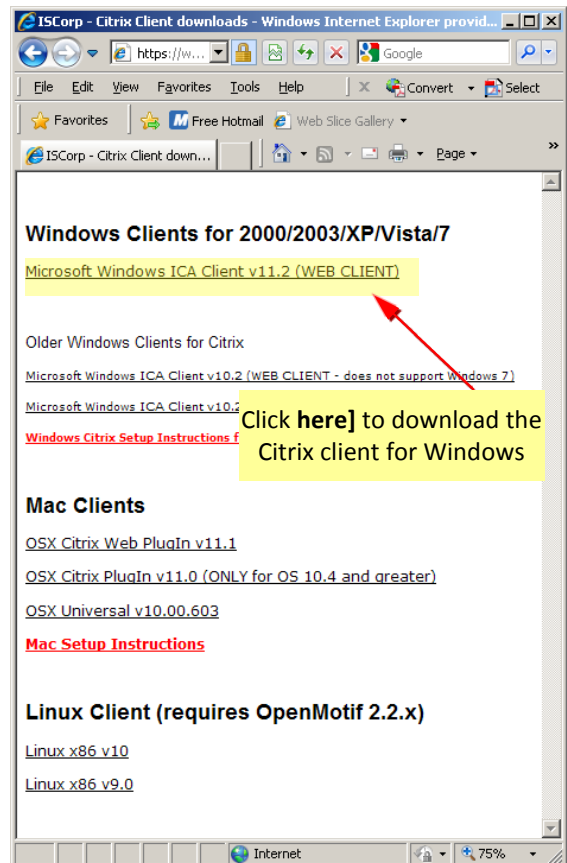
ISCorp - Citrix Client downloads - Windows Internet Explorer provid...

https://w...

Google

File Edit View Favorites Tools Help

Convert Select

Favorites Free Hotmail Web Slice Gallery

ISCorp - Citrix Client down...

Page

Windows Clients for 2000/2003/XP/Vista/7

Microsoft Windows ICA Client v11.2 (WEB CLIENT)

Older Windows Clients for Citrix

Microsoft Windows ICA Client v10.2 (WEB CLIENT - does not support Windows 7)

Microsoft Windows ICA Client v10.2 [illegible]

Windows Citrix Setup Instructions f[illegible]

Click **here]** to download the Citrix client for Windows

Mac Clients

OSX Citrix Web PlugIn v11.1

OSX Citrix PlugIn v11.0 (ONLY for OS 10.4 and greater)

OSX Universal v10.00.603

Mac Setup Instructions

Linux Client (requires OpenMotif 2.2.x)

Linux x86 v10

Linux x86 v9.0

Internet

75%